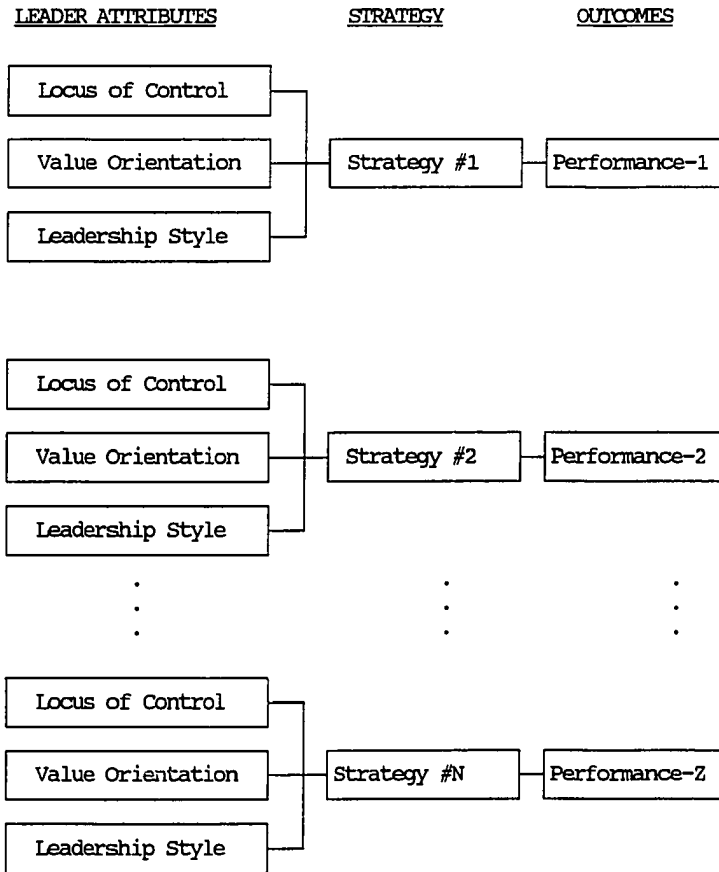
LEADER ATTRIBUTES

STRATEGY

OUTCOMES

Locus of Control

Value Orientation

Leadership Style

Strategy #1

Performance-1

Locus of Control

Value Orientation

Leadership Style

Strategy #2

Performance-2

.
.
.

Locus of Control

Value Orientation

Leadership Style

Strategy #N

Performance-Z